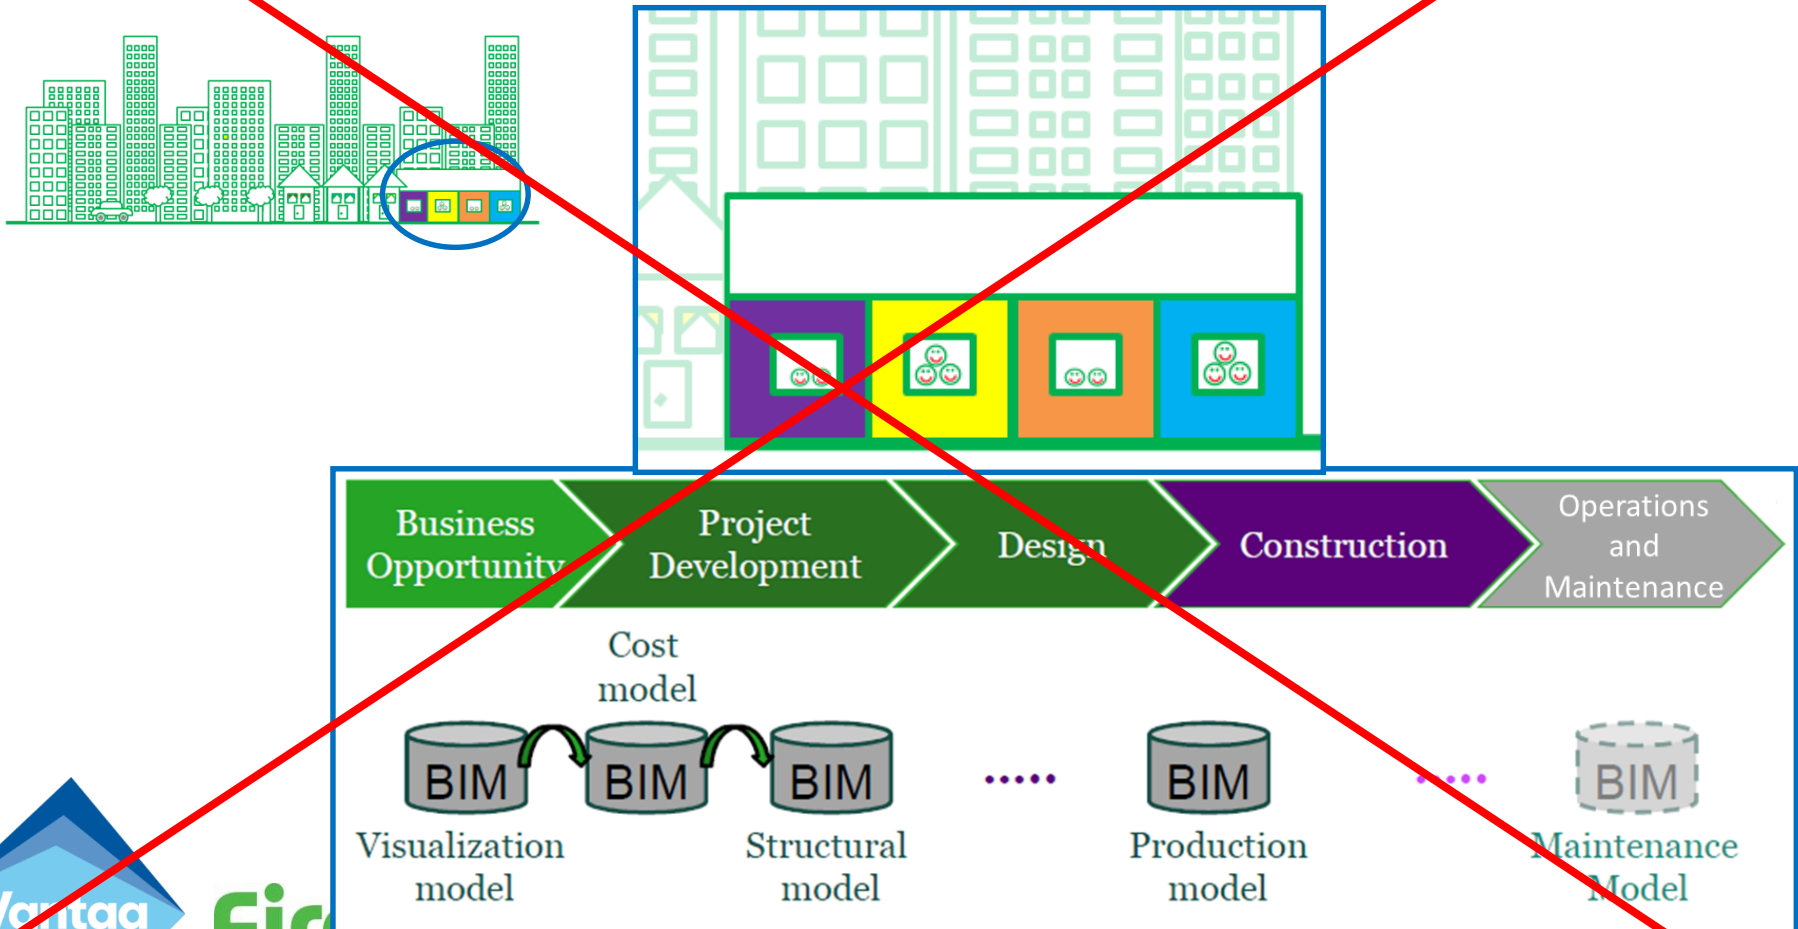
Business Opportunity

Project Development

Design

Construction

Operations and Maintenance

Cost model

BIM

BIM

BIM

.....

BIM

.....

BIM

Visualization model

Structural model

Production model

Maintenance Model

Vantag

Fi